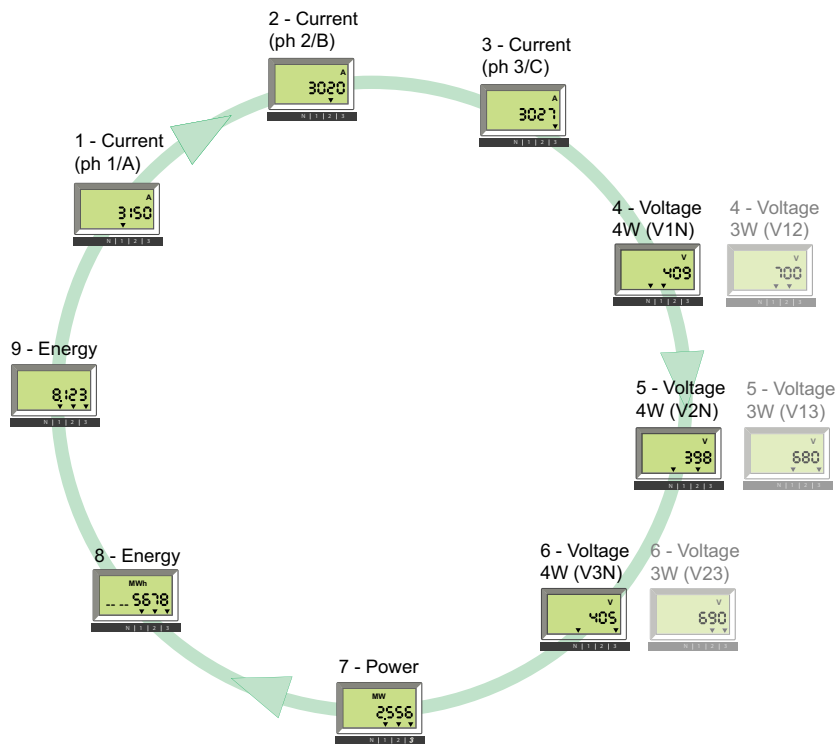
2 - Current (ph 2/B)

A
3020
N | 1 | 2 | 3

3 - Current (ph 3/C)

A
3027
N | 1 | 2 | 3

1 - Current (ph 1/A)

A
3150
N | 1 | 2 | 3

4 - Voltage 4W (V1N)

V
409
N | 1 | 2 | 3

4 - Voltage 3W (V12)

V
700
N | 1 | 2 | 3

9 - Energy

8123
N | 1 | 2 | 3

5 - Voltage 4W (V2N)

V
398
N | 1 | 2 | 3

5 - Voltage 3W (V13)

V
680
N | 1 | 2 | 3

8 - Energy

MWh
---5678
N | 1 | 2 | 3

6 - Voltage 4W (V3N)

V
405
N | 1 | 2 | 3

6 - Voltage 3W (V23)

V
690
N | 1 | 2 | 3

7 - Power

MW
2556
N | 1 | 2 | 3